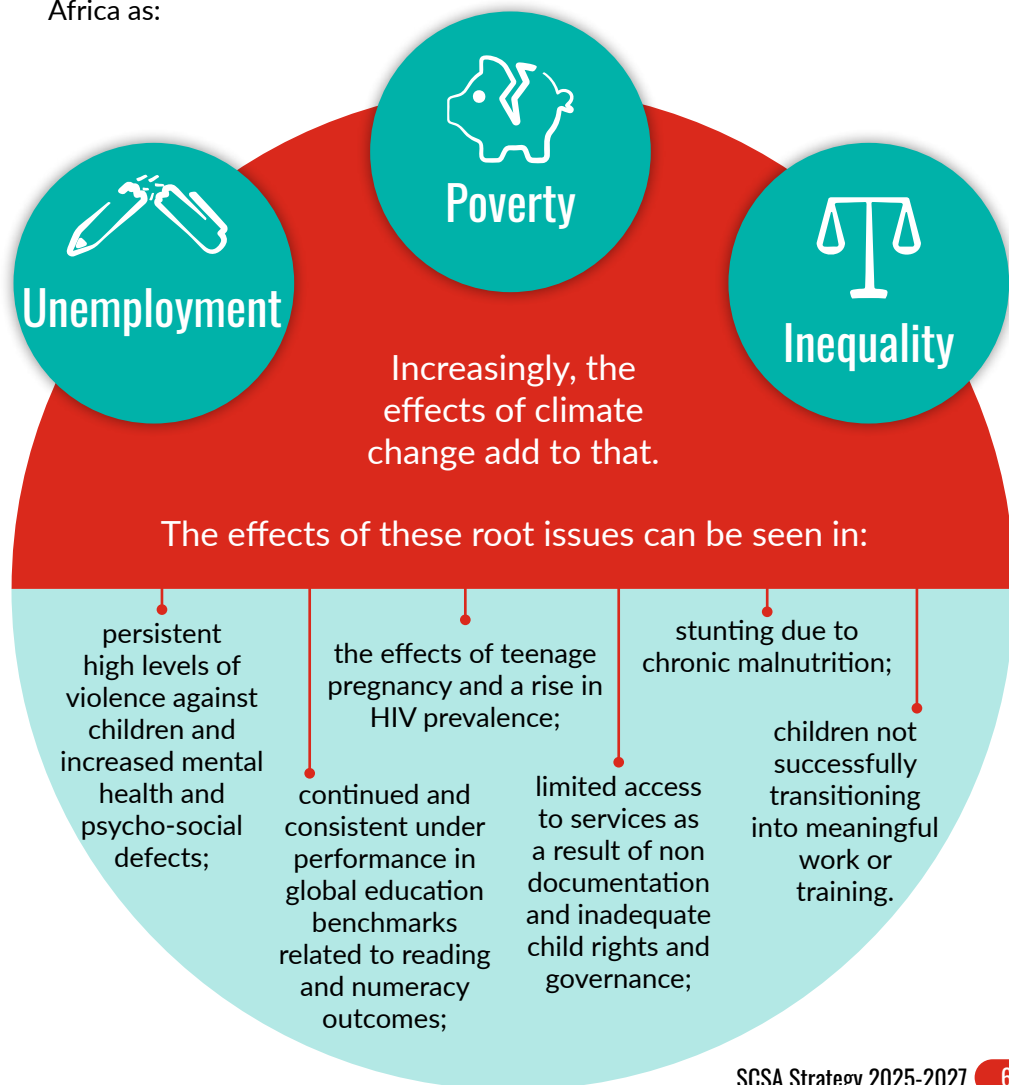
Africa as:

Unemployment

Poverty

Inequality

Increasingly, the effects of climate change add to that.

The effects of these root issues can be seen in:

persistent high levels of violence against children and increased mental health and psycho-social defects;

continued and consistent under performance in global education benchmarks related to reading and numeracy outcomes;

the effects of teenage pregnancy and a rise in HIV prevalence;

limited access to services as a result of non documentation and inadequate child rights and governance;

stunting due to chronic malnutrition;

children not successfully transitioning into meaningful work or training.

SCSA Strategy 2025-2027 6